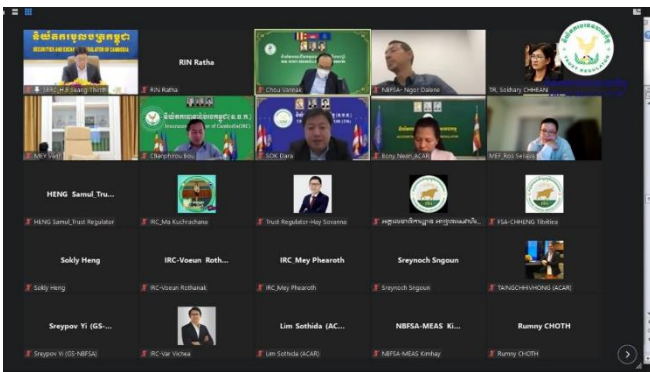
គណៈកម្មការមូលបត្រកម្ពុជា
SECURITIES AND EXCHANGE REGULATOR OF CAMBODIA

SERC-H.E Sreang Thirith

RIN Ratha

RIN Ratha

Chou Vannak

NBFSA- Ngor Dalene

TR_Sokhary CHHEANG

MEY Visal

Chanphirou Bou

SOK Dara

Bory_Neang ACAR

MEF_Ros Seilava

HENG Samul_Tru...

HENG Samul_Trust Regulator

IRC_Ma Kuchrachana

Trust Regulator-Hay Sovanno

FSA-CHHENG Tiheleo

Sokly Heng

Sokly Heng

IRC-Voeun Roth...

IRC-Voeun Rothanak

IRC_Mey Phearoth

IRC_Mey Phearoth

Sreynoch Sngoun

Sreynoch Sngoun

TAINGCHHIVHONG (ACAR)

Sreypov Vi (GS-...

Sreypov Vi (GS-NBFSA)

IRC-Var Vichea

Lim Sothida (AC...

Lim Sothida (ACAR)

NBFSA-MEAS Ki...

NBFSA-MEAS Kimhay

Rumny CHOTH

Rumny CHOTH